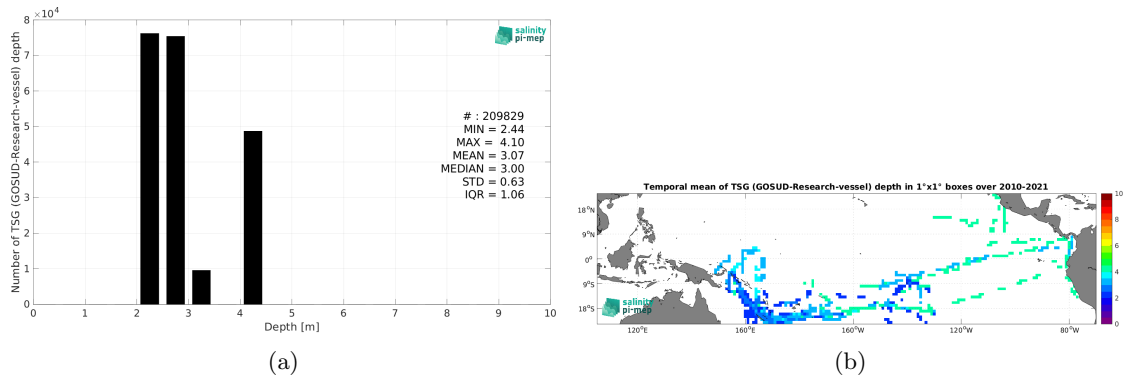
$\times 10^4$

8
7
6
5
4
3
2
1
0

Number of TSG (GOSUD-Research-vessel) depth

salinity pi-mep

# : 209829
MIN = 2.44
MAX = 4.10
MEAN = 3.07
MEDIAN = 3.00
STD = 0.63
IQR = 1.06

0 1 2 3 4 5 6 7 8 9 10
Depth [m]

(a)

Temporal mean of TSG (GOSUD-Research-vessel) depth in 1°x1° boxes over 2010-2021

18°N
9°N
0°
9°S
18°S

120°E 160°E 160°W 120°W 80°W

salinity pi-mep

10
8
6
4
2
0

(b)